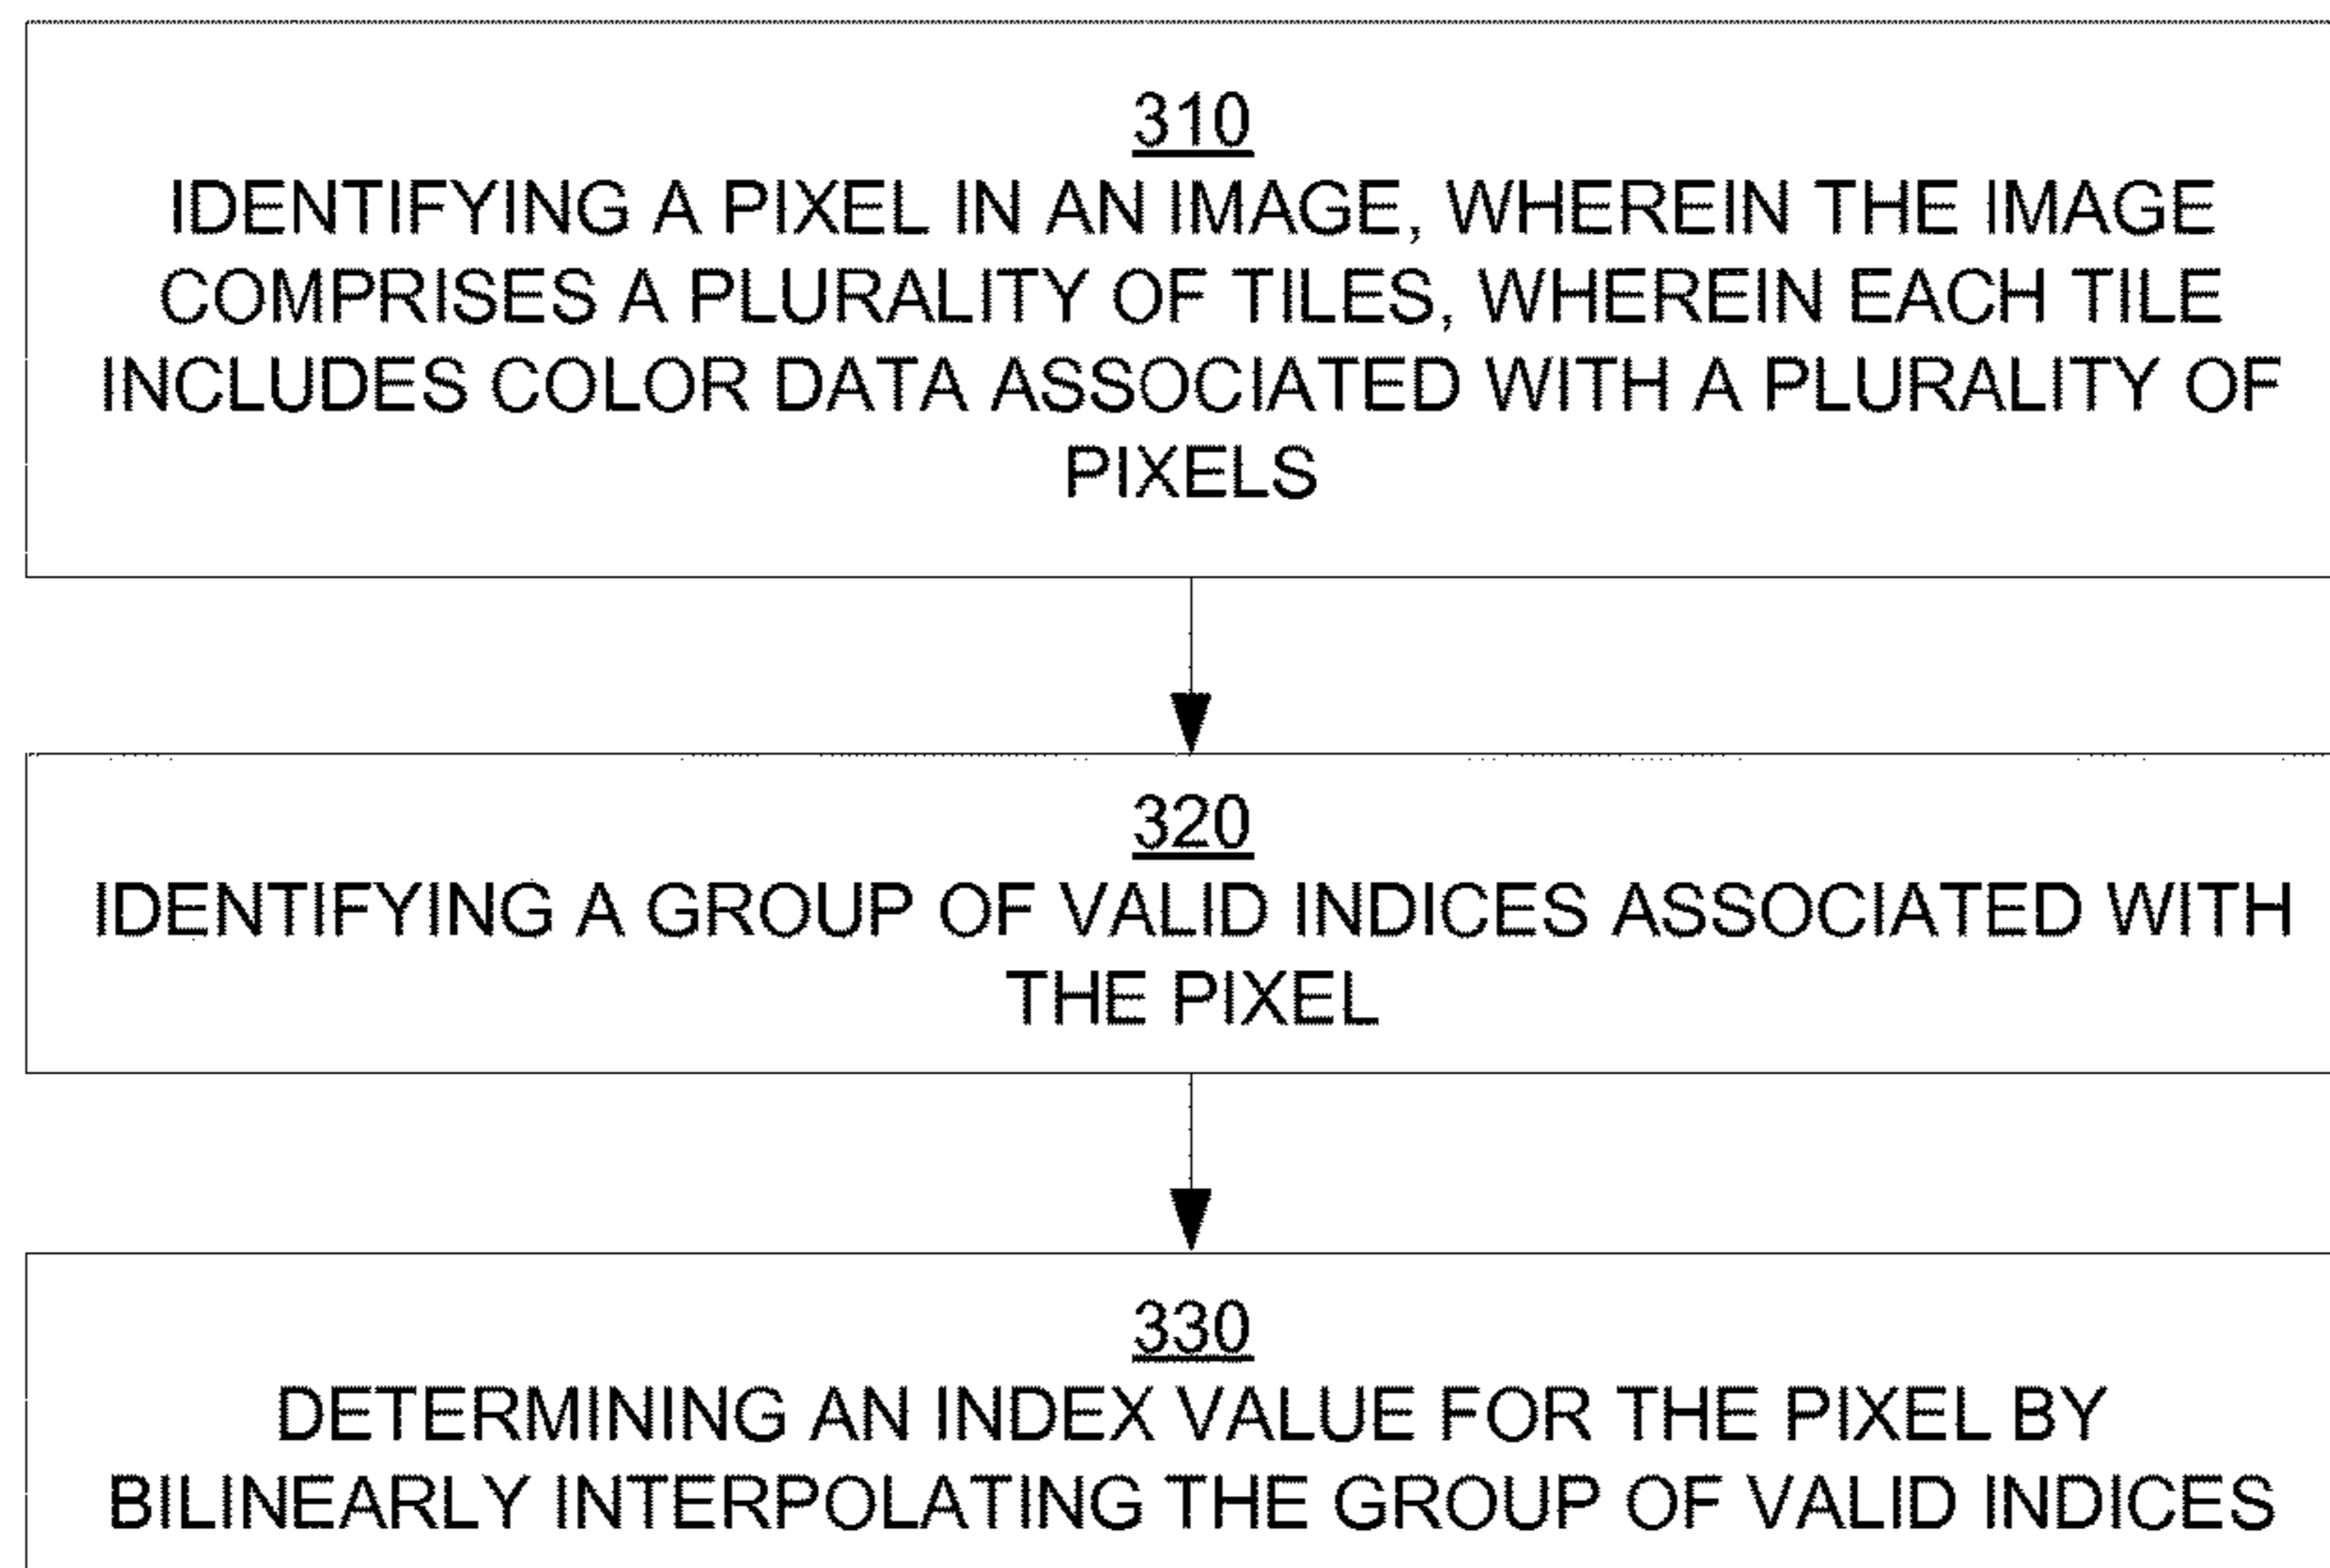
310
IDENTIFYING A PIXEL IN AN IMAGE, WHEREIN THE IMAGE COMPRISES A PLURALITY OF TILES, WHEREIN EACH TILE INCLUDES COLOR DATA ASSOCIATED WITH A PLURALITY OF PIXELS

320
IDENTIFYING A GROUP OF VALID INDICES ASSOCIATED WITH THE PIXEL

330
DETERMINING AN INDEX VALUE FOR THE PIXEL BY BILINEARLY INTERPOLATING THE GROUP OF VALID INDICES